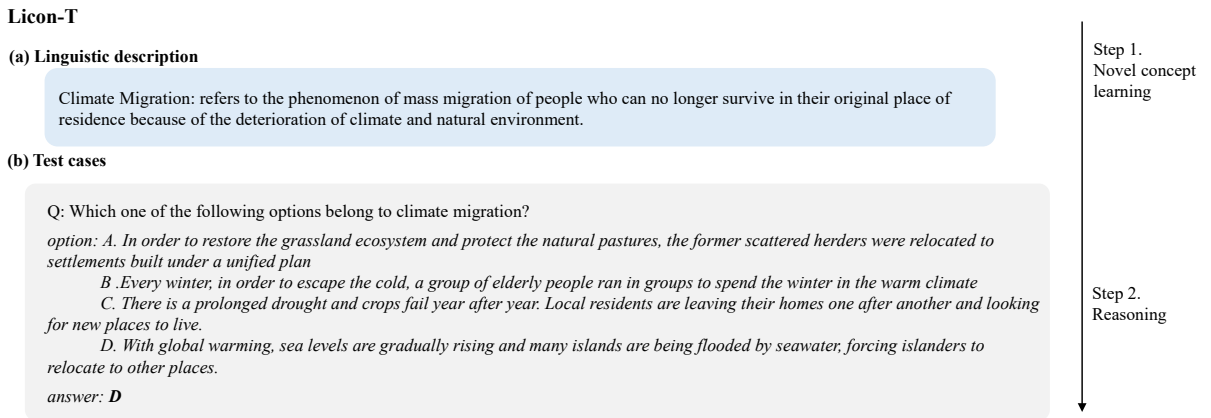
Licon-T

(a) Linguistic description

Climate Migration: refers to the phenomenon of mass migration of people who can no longer survive in their original place of residence because of the deterioration of climate and natural environment.

(b) Test cases

Q: Which one of the following options belong to climate migration?

option: A. In order to restore the grassland ecosystem and protect the natural pastures, the former scattered herders were relocated to settlements built under a unified plan

B .Every winter, in order to escape the cold, a group of elderly people ran in groups to spend the winter in the warm climate

C. There is a prolonged drought and crops fail year after year. Local residents are leaving their homes one after another and looking for new places to live.

D. With global warming, sea levels are gradually rising and many islands are being flooded by seawater, forcing islanders to relocate to other places.

answer: D

Step 1. Novel concept learning

Step 2. Reasoning